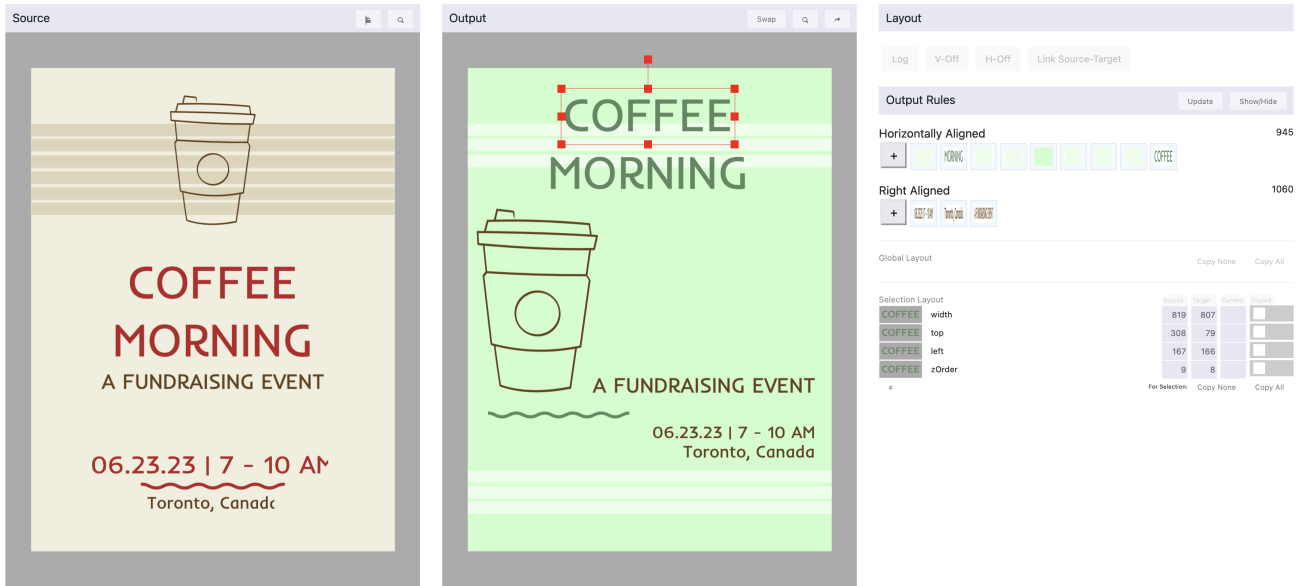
Source

COFFEE MORNING
A FUNDRAISING EVENT
06.23.23 | 7 - 10 AM
Toronto, Canada

Output
Swap

COFFEE MORNING
A FUNDRAISING EVENT
06.23.23 | 7 - 10 AM
Toronto, Canada

Layout
Log V-Off H-Off Link Source-Target

Output Rules
Update Show/Hide

Horizontally Aligned 945
+ MORNING COFFEE

Right Aligned 1060
+ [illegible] Toronto, Canada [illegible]

Global Layout
Copy None Copy All

Selection Layout

| | | Source | Target | Current | Copied |
|---|---|---|---|---|---|
| COFFEE | width | 819 | 807 | | |
| COFFEE | top | 308 | 79 | | |
| COFFEE | left | 167 | 166 | | |
| COFFEE | zOrder | 9 | 8 | | |

#
For Selection: Copy None Copy All